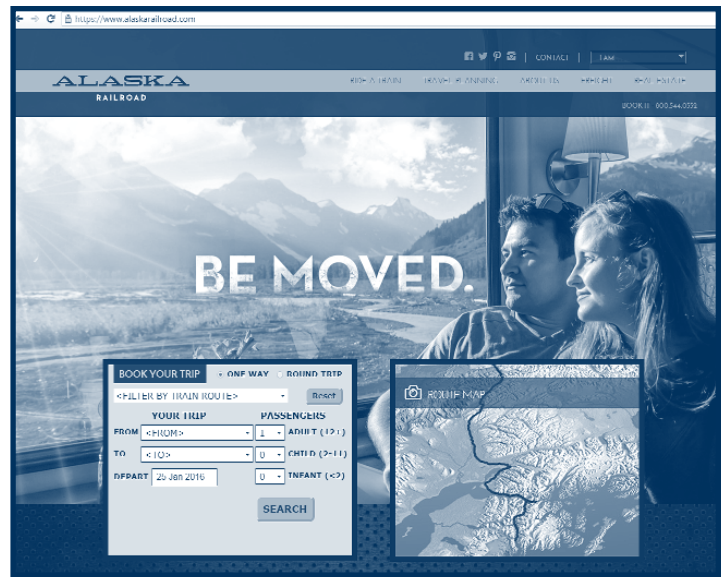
https://www.alaskarailroad.com

CONTACT | I AM

ALASKA
RAILROAD

RIDE A TRAIN   TRAVEL PLANNING   ABOUT US   FREIGHT   REAL ESTATE

BOOK IT 800.544.0552

BE MOVED.

BOOK YOUR TRIP   ONE WAY   ROUND TRIP

<FILTER BY TRAIN ROUTE>   Reset

YOUR TRIP   PASSENGERS

FROM <FROM>   1   ADULT (12+)

TO <TO>   0   CHILD (2-11)

DEPART 25 Jan 2016   0   INFANT (<2)

SEARCH

ROUTE MAP